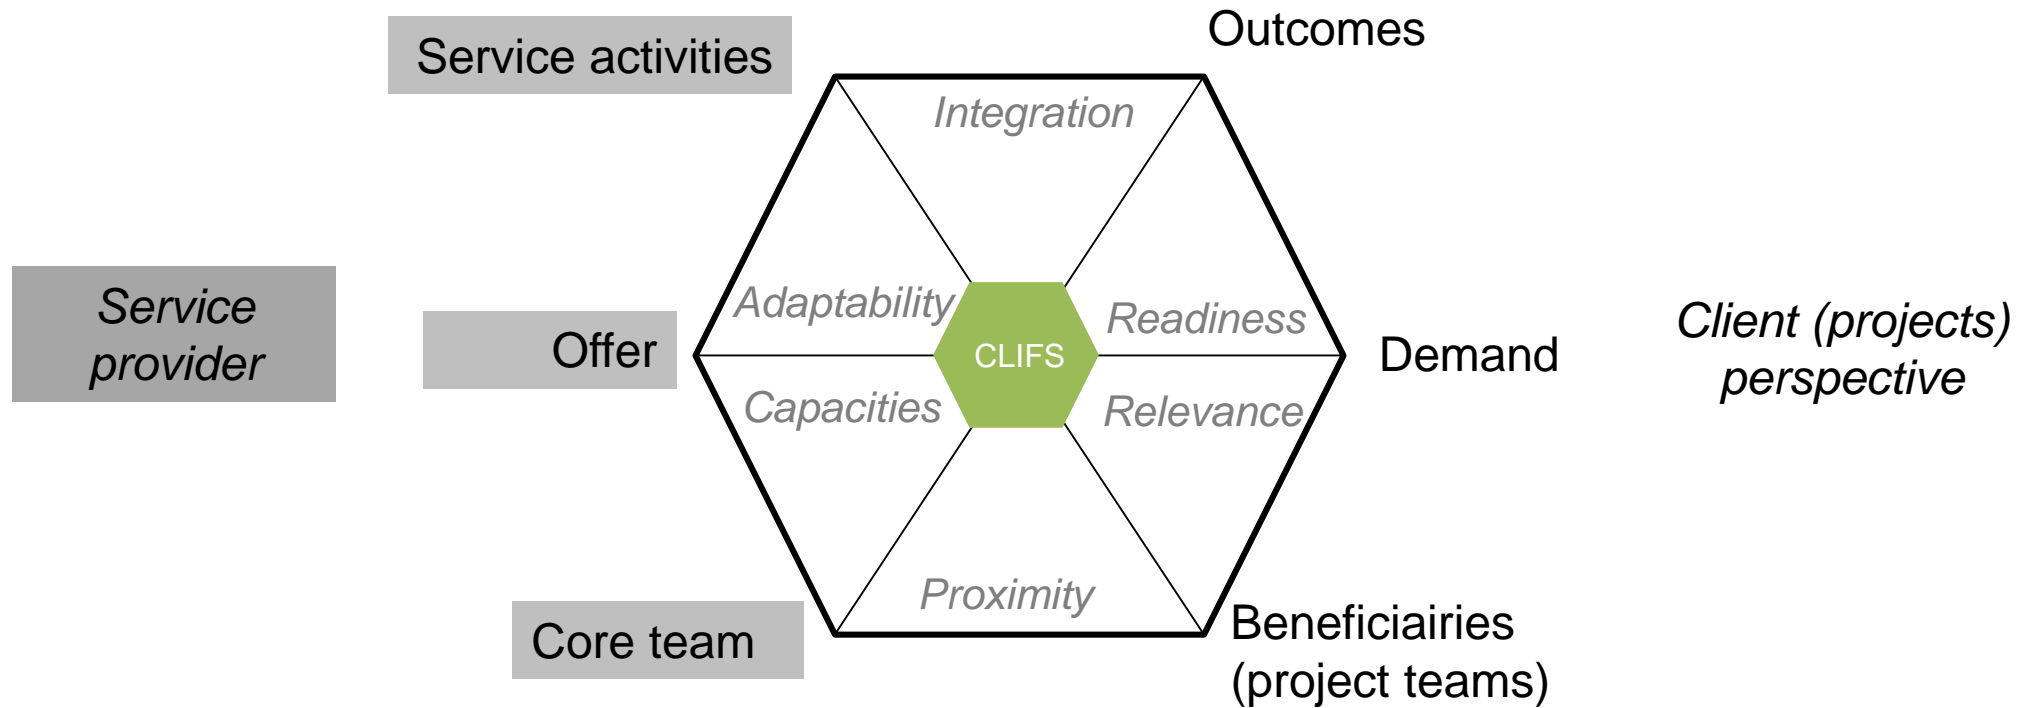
Service activities

Outcomes

Integration

Service provider

Offer

Adaptability

Capacities

CLIFS

Readiness

Relevance

Demand

Client (projects) perspective

Proximity

Core team

Beneficiairies (project teams)